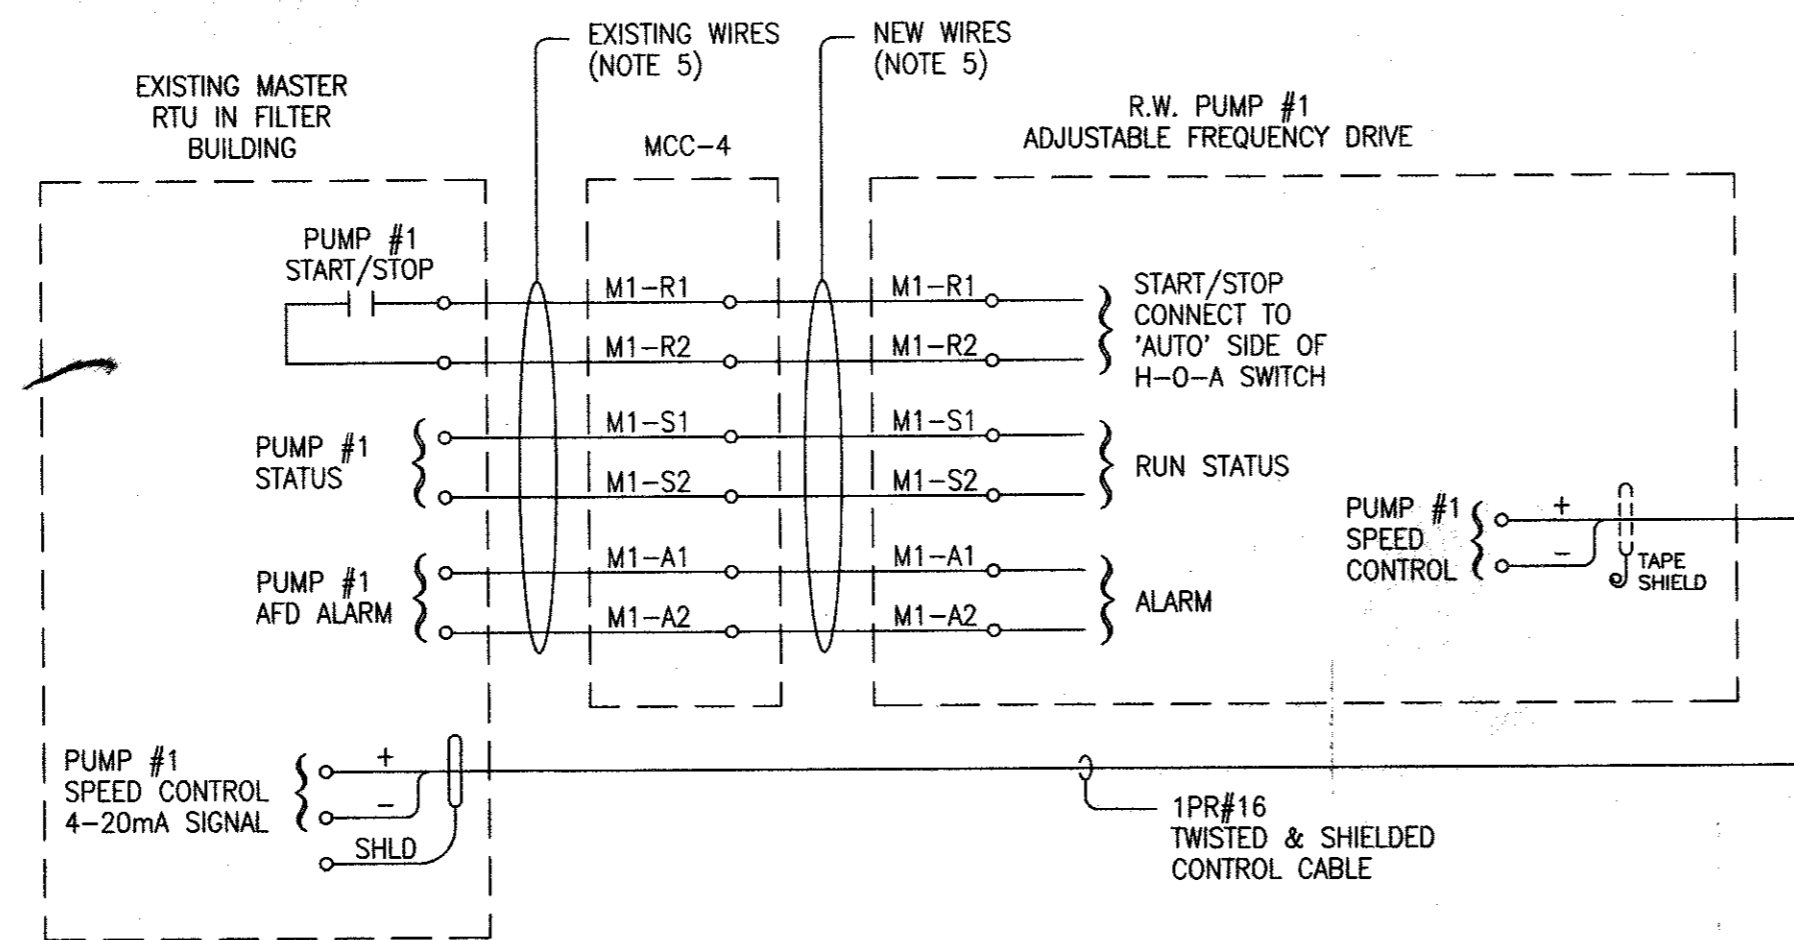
EXISTING WIRES (NOTE 5)

NEW WIRES (NOTE 5)

EXISTING MASTER RTU IN FILTER BUILDING

MCC-4

R.W. PUMP #1 ADJUSTABLE FREQUENCY DRIVE

PUMP #1 START/STOP

M1-R1

M1-R1

M1-R2

M1-R2

START/STOP CONNECT TO 'AUTO' SIDE OF H-O-A SWITCH

PUMP #1 STATUS

M1-S1

M1-S1

M1-S2

M1-S2

RUN STATUS

PUMP #1 SPEED CONTROL

+

−

TAPE SHIELD

PUMP #1 AFD ALARM

M1-A1

M1-A1

M1-A2

M1-A2

ALARM

PUMP #1 SPEED CONTROL 4-20mA SIGNAL

+

−

SHLD

1PR#16 TWISTED & SHIELDED CONTROL CABLE